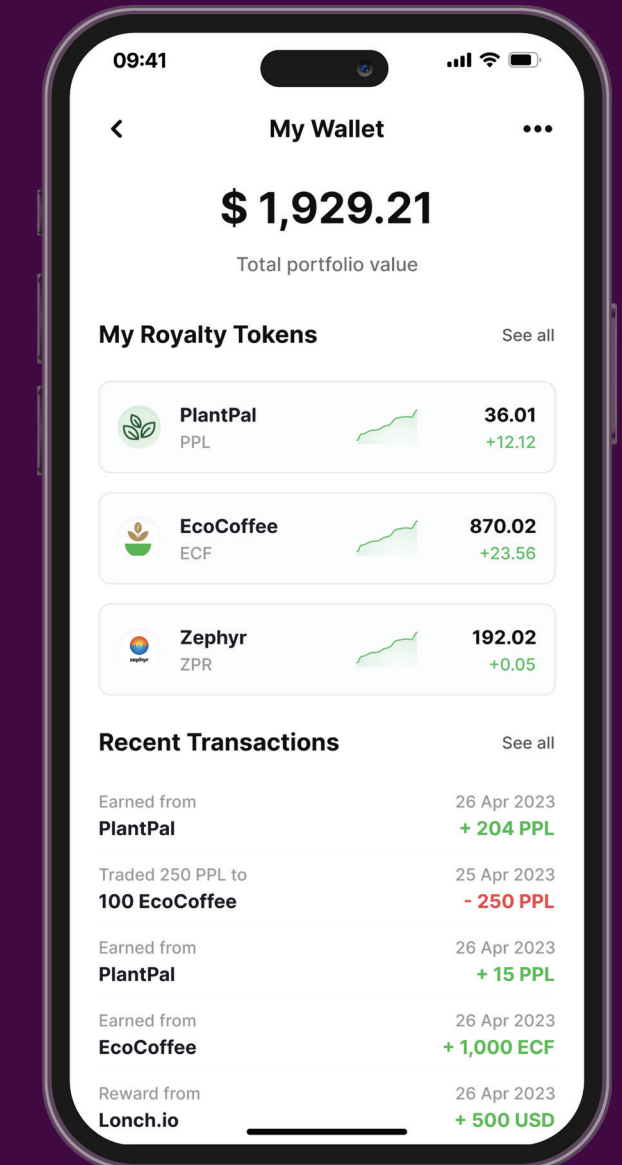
09:41

<

My Wallet

•••

$ 1,929.21

Total portfolio value

My Royalty Tokens

See all

PlantPal
PPL
36.01
+12.12

EcoCoffee
ECF
870.02
+23.56

zephyr

Zephyr
ZPR
192.02
+0.05

Recent Transactions

See all

Earned from
PlantPal
26 Apr 2023
+ 204 PPL

Traded 250 PPL to
100 EcoCoffee
25 Apr 2023
- 250 PPL

Earned from
PlantPal
26 Apr 2023
+ 15 PPL

Earned from
EcoCoffee
26 Apr 2023
+ 1,000 ECF

Reward from
Lonch.io
26 Apr 2023
+ 500 USD